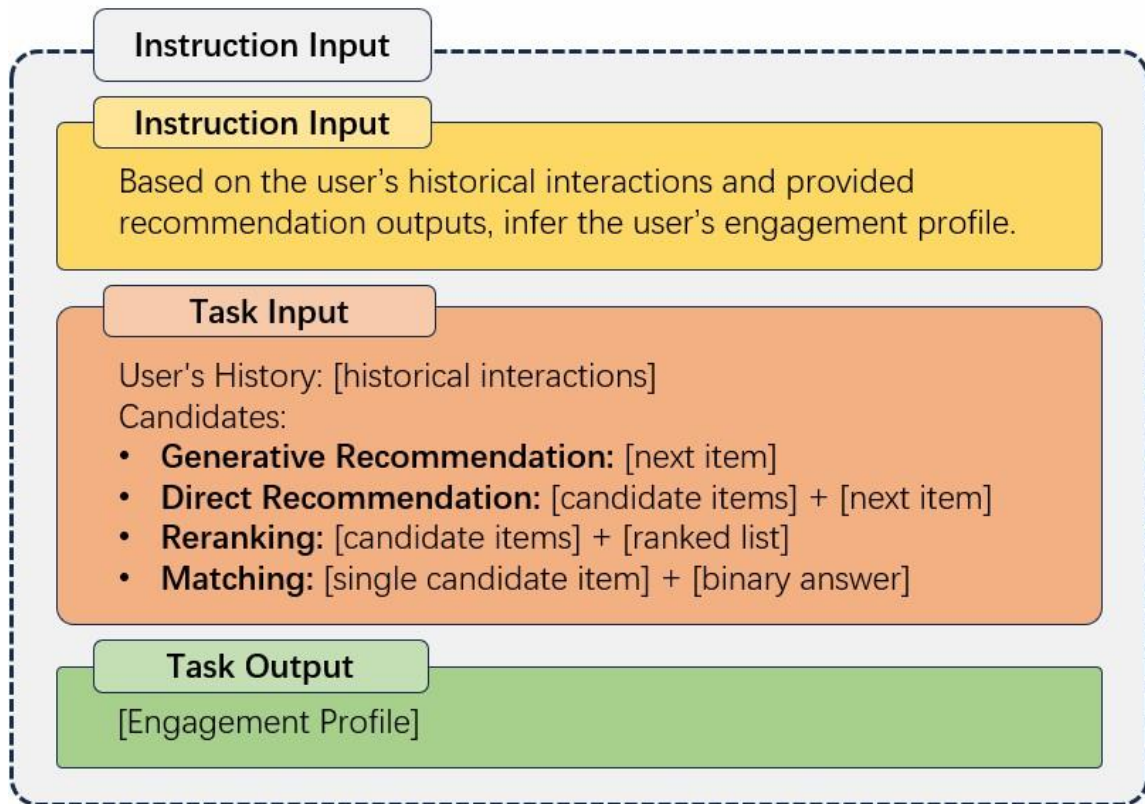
Instruction Input

Instruction Input

Based on the user’s historical interactions and provided recommendation outputs, infer the user’s engagement profile.

Task Input

User's History: [historical interactions]
Candidates:
• **Generative Recommendation:** [next item]
• **Direct Recommendation:** [candidate items] + [next item]
• **Reranking:** [candidate items] + [ranked list]
• **Matching:** [single candidate item] + [binary answer]

Task Output

[Engagement Profile]